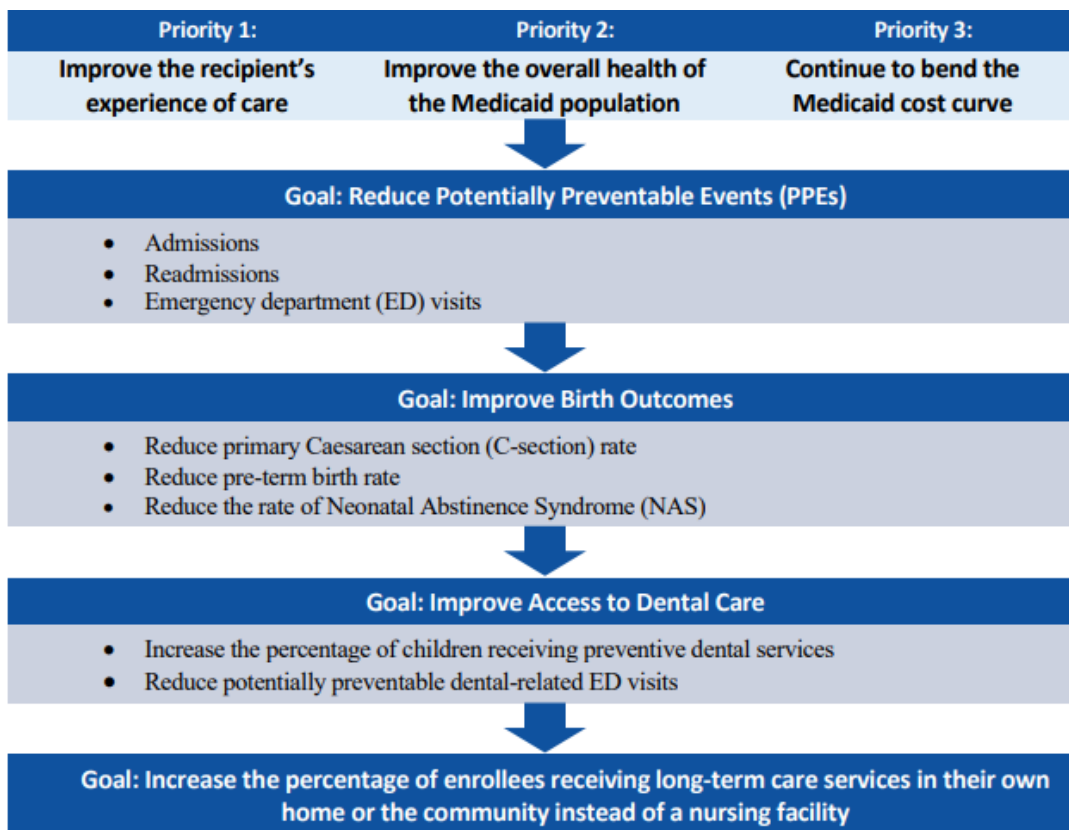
Priority 1:

Improve the recipient's experience of care

Priority 2:

Improve the overall health of the Medicaid population

Priority 3:

Continue to bend the Medicaid cost curve

Goal: Reduce Potentially Preventable Events (PPEs)

- Admissions
- Readmissions
- Emergency department (ED) visits

Goal: Improve Birth Outcomes

- Reduce primary Caesarean section (C-section) rate
- Reduce pre-term birth rate
- Reduce the rate of Neonatal Abstinence Syndrome (NAS)

Goal: Improve Access to Dental Care

- Increase the percentage of children receiving preventive dental services
- Reduce potentially preventable dental-related ED visits

Goal: Increase the percentage of enrollees receiving long-term care services in their own home or the community instead of a nursing facility